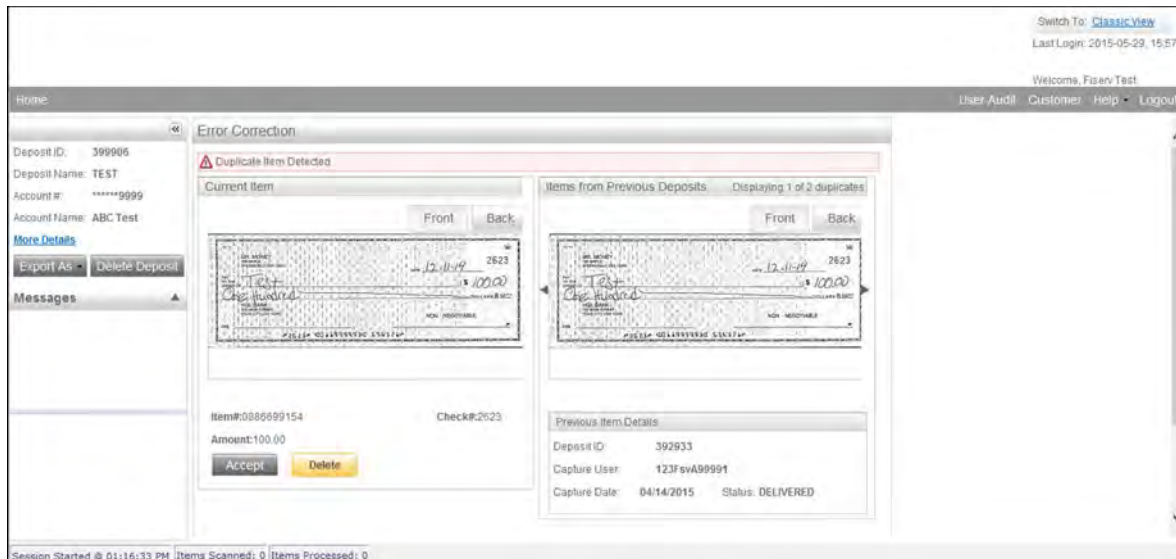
Switch To: Classic View
Last Login: 2015-05-29, 15:57

Welcome, Fiserv Test

Home

User Audit Customer Help Logout

Deposit ID: 399906
Deposit Name: TEST
Account #: ******9999
Account Name: ABC Test
More Details

Export As Delete Deposit

Messages

Error Correction

Duplicate Item Detected

Current Item

Front Back

12-11-19 2623
Test $ 100.00
One Hundred
NON-NEGOTIABLE

Item#:0886699154 Check#:2623
Amount:100.00

Accept Delete

Items from Previous Deposits Displaying 1 of 2 duplicates

Front Back

12-11-19 2623
Test $ 100.00
One Hundred
NON-NEGOTIABLE

Previous Item Details

Deposit ID: 392933
Capture User: 123FsvA99991
Capture Date: 04/14/2015 Status: DELIVERED

Session Started @ 01:16:33 PM Items Scanned: 0 Items Processed: 0